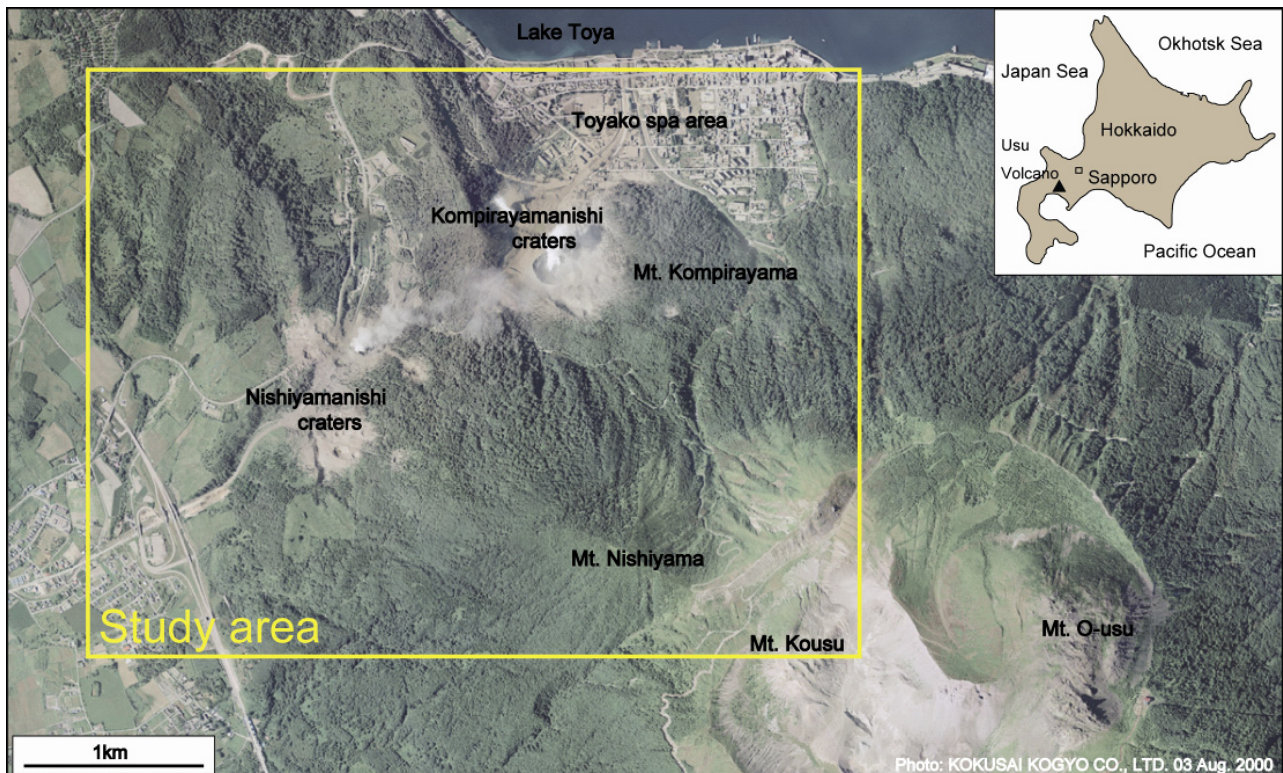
Lake Toya

Toyako spa area

Kompirayamanishi craters

Mt. Kompirayama

Nishiyamanishi craters

Mt. Nishiyama

Study area

Mt. Kousu

Mt. O-usu

Japan Sea

Okhotsk Sea

Hokkaido

Usu Volcano

Sapporo

Pacific Ocean

1km

Photo: KOKUSAI KOGYO CO., LTD. 03 Aug. 2000